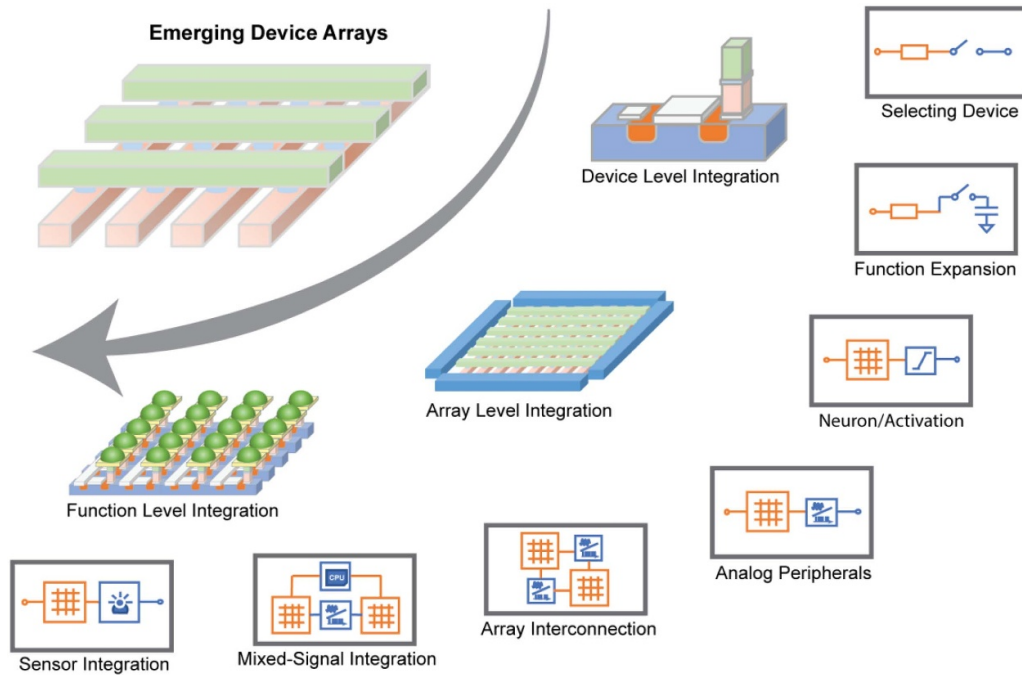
Emerging Device Arrays

Device Level Integration

Selecting Device

Function Expansion

Array Level Integration

Neuron/Activation

Function Level Integration

Analog Peripherals

Array Interconnection

CPU

Sensor Integration

Mixed-Signal Integration